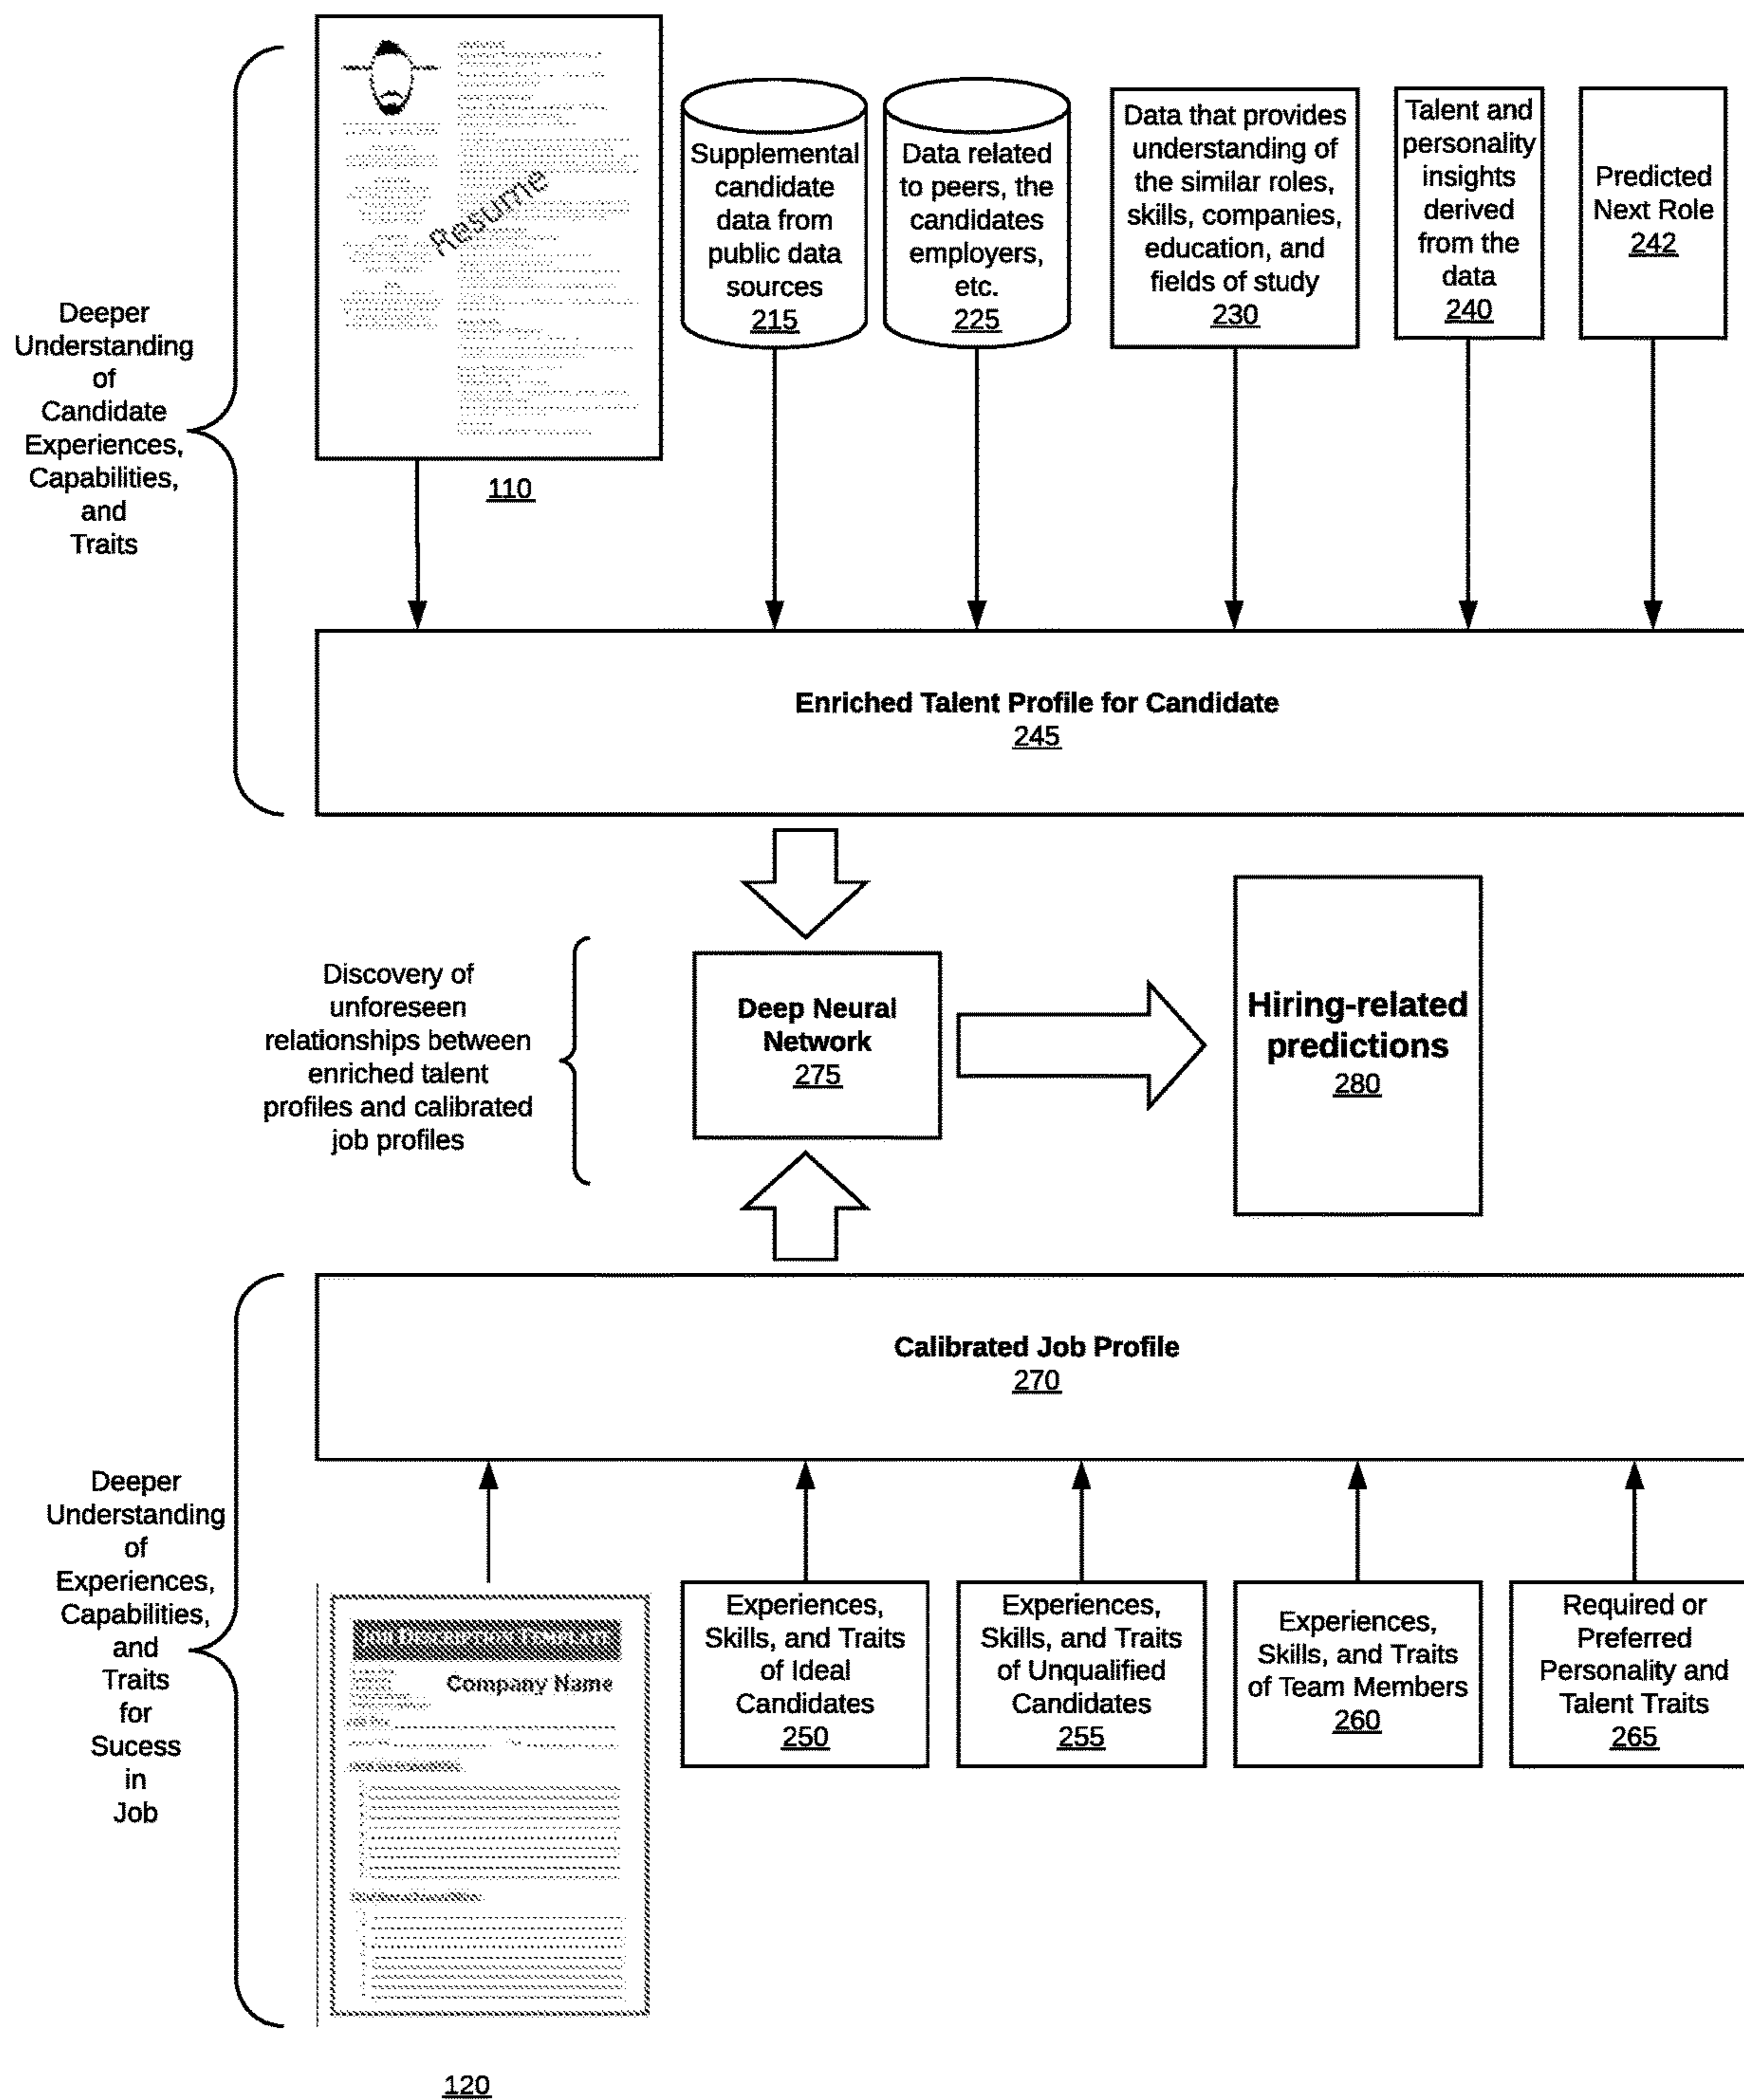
Deeper Understanding of Candidate Experiences, Capabilities, and Traits

Resume

110

Supplemental candidate data from public data sources 215

Data related to peers, the candidates employers, etc. 225

Data that provides understanding of the similar roles, skills, companies, education, and fields of study 230

Talent and personality insights derived from the data 240

Predicted Next Role 242

Enriched Talent Profile for Candidate
245

Discovery of unforeseen relationships between enriched talent profiles and calibrated job profiles

Deep Neural Network
275

Hiring-related predictions
280

Calibrated Job Profile
270

Deeper Understanding of Experiences, Capabilities, and Traits for Sucess in Job

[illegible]
Company Name

120

Experiences, Skills, and Traits of Ideal Candidates 250

Experiences, Skills, and Traits of Unqualified Candidates 255

Experiences, Skills, and Traits of Team Members 260

Required or Preferred Personality and Talent Traits 265